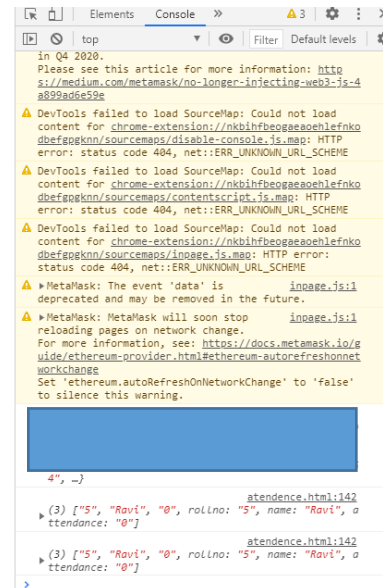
Elements Console » ⚠3 ⚙ ⋮

top ▼ Filter Default levels

in Q4 2020.
Please see this article for more information: https://medium.com/metamask/no-longer-injecting-web3-js-4a899ad6e59e

⚠ DevTools failed to load SourceMap: Could not load content for chrome-extension://nkbihfbeogaeaoehlefnkodbefgpgknn/sourcemaps/disable-console.js.map: HTTP error: status code 404, net::ERR_UNKNOWN_URL_SCHEME

⚠ DevTools failed to load SourceMap: Could not load content for chrome-extension://nkbihfbeogaeaoehlefnkodbefgpgknn/sourcemaps/contentscript.js.map: HTTP error: status code 404, net::ERR_UNKNOWN_URL_SCHEME

⚠ DevTools failed to load SourceMap: Could not load content for chrome-extension://nkbihfbeogaeaoehlefnkodbefgpgknn/sourcemaps/inpage.js.map: HTTP error: status code 404, net::ERR_UNKNOWN_URL_SCHEME

⚠ ▶MetaMask: The event 'data' is deprecated and may be removed in the future. inpage.js:1

⚠ ▶MetaMask: MetaMask will soon stop reloading pages on network change. inpage.js:1
For more information, see: https://docs.metamask.io/guide/ethereum-provider.html#ethereum-autorefreshonnetworkchange
Set 'ethereum.autoRefreshOnNetworkChange' to 'false' to silence this warning.

4", …}

atendence.html:142
▶(3) ["5", "Ravi", "0", rollno: "5", name: "Ravi", attendance: "0"]

atendence.html:142
▶(3) ["5", "Ravi", "0", rollno: "5", name: "Ravi", attendance: "0"]

>